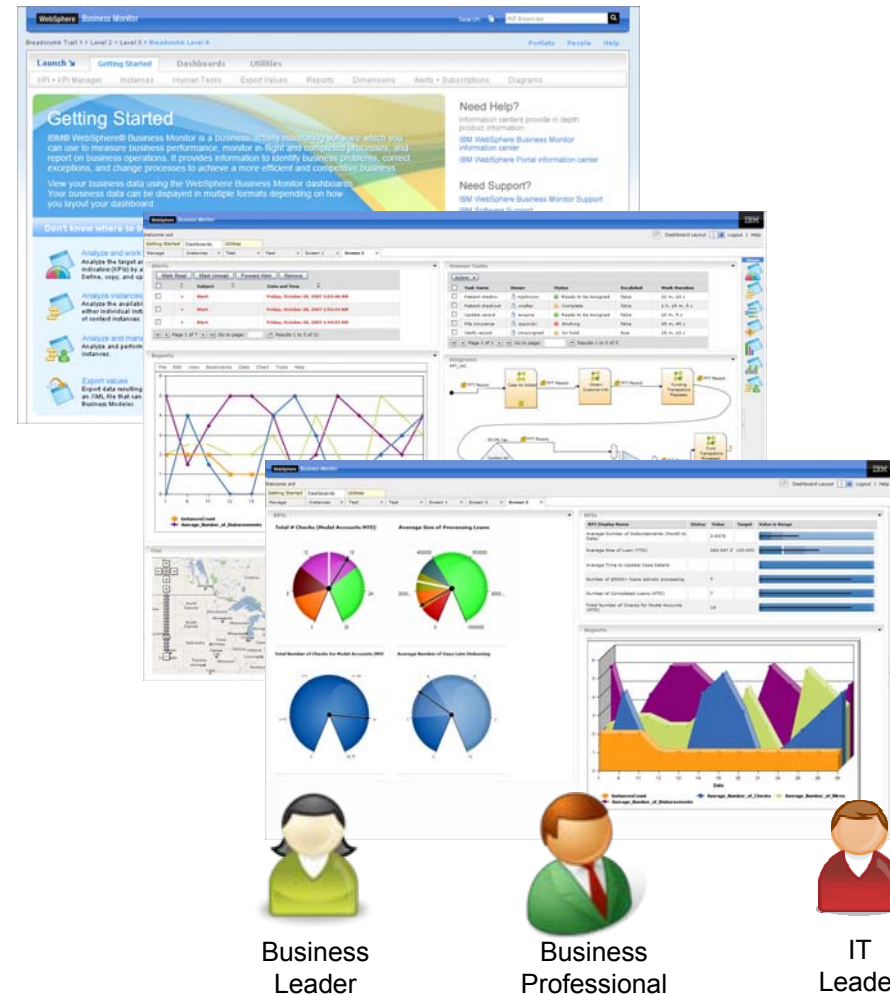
WebSphere Business Monitor

Search: All Sources

Breadcrumb Trail 1 > Level 2 > Level 3 > Breadcrumb Level 4

Portlets People Help

Launch Getting Started Dashboards Utilities

KPI + KPI Manager Instances Human Tasks Export Values Reports Dimensions Alerts + Subscriptions Diagrams

Getting Started

IBM® WebSphere® Business Monitor is a business-activity monitoring software which you can use to measure business performance, monitor in-flight and completed processes, and report on business operations. It provides information to identify business problems, correct exceptions, and change processes to achieve a more efficient and competitive business.

View your business data using the WebSphere Business Monitor dashboards. Your business data can be displayed in multiple formats depending on how you layout your dashboard.

Need Help?

Information centers provide in depth product information

IBM WebSphere Business Monitor information center

IBM WebSphere Portal information center

Need Support?

IBM WebSphere Business Monitor Support

Don't know where to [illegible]

Analyze and work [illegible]

Analyze instances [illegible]

Analyze and mana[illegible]

Export values

WebSphere Business Monitor

IBM

Dashboard Layout Logout Help

Alerts

Human Tasks

Reports

Diagrams

Map

KPIs

Total # Checks (Model Accounts MTD)

Average Size of Processing Loans

Total Number of Checks for Model Accounts (MT)

Average Number of Days Late Disbursing

Business Leader

Business Professional

IT Leade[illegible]